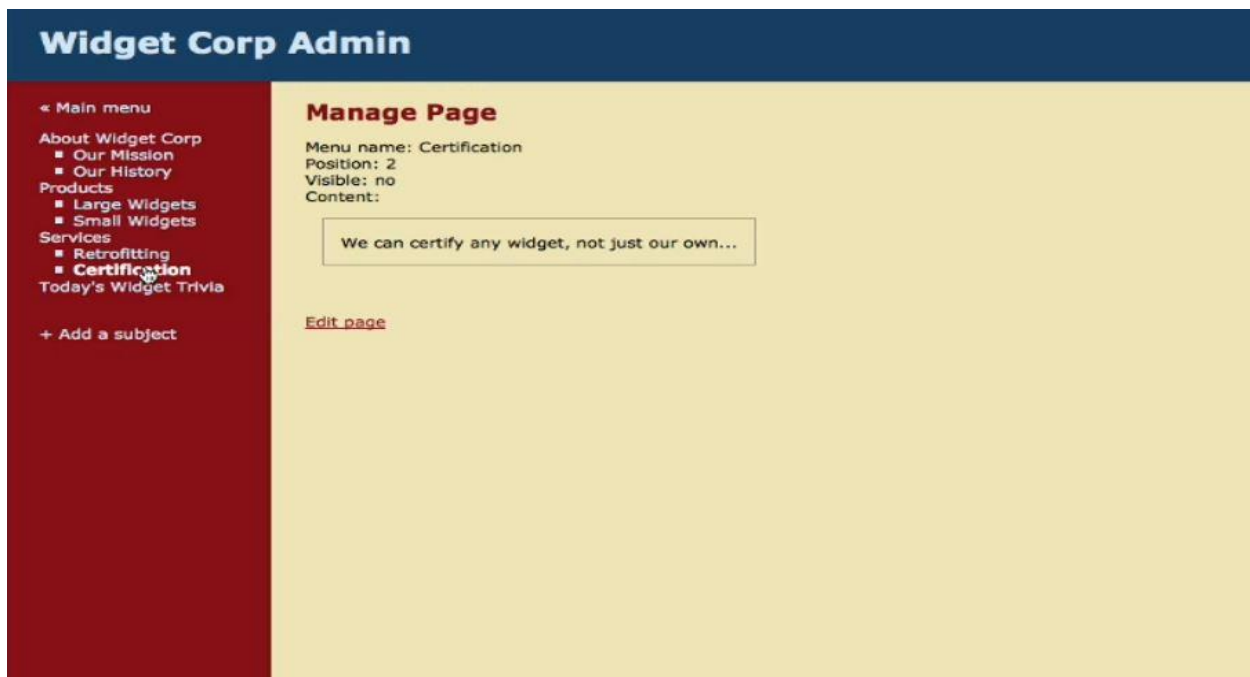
Widget Corp Admin

« Main menu

About Widget Corp
- Our Mission
- Our History

Products
- Large Widgets
- Small Widgets

Services
- Retrofitting
- Certification

Today's Widget Trivia

+ Add a subject

Manage Page

Menu name: Certification
Position: 2
Visible: no
Content:

We can certify any widget, not just our own...

Edit page